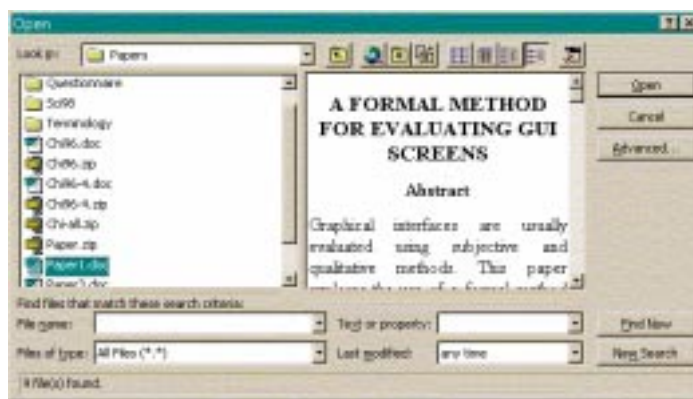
Open

Look in: Papers

Questionnaire
Sci98
Terminology
Chi96.doc
Chi96.zip
Chi96-4.doc
Chi96-4.zip
Chi-all.zip
Paper.zip
Paper1.doc
Paper2.doc

A FORMAL METHOD FOR EVALUATING GUI SCREENS

Abstract

Graphical interfaces are usually evaluated using subjective and qualitative methods. This paper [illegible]

Open
Cancel
Advanced...

Find files that match these search criteria:
File name:
Text or property:
Find Now
Files of type: All Files (*.*)
Last modified: any time
New Search

9 file(s) found.